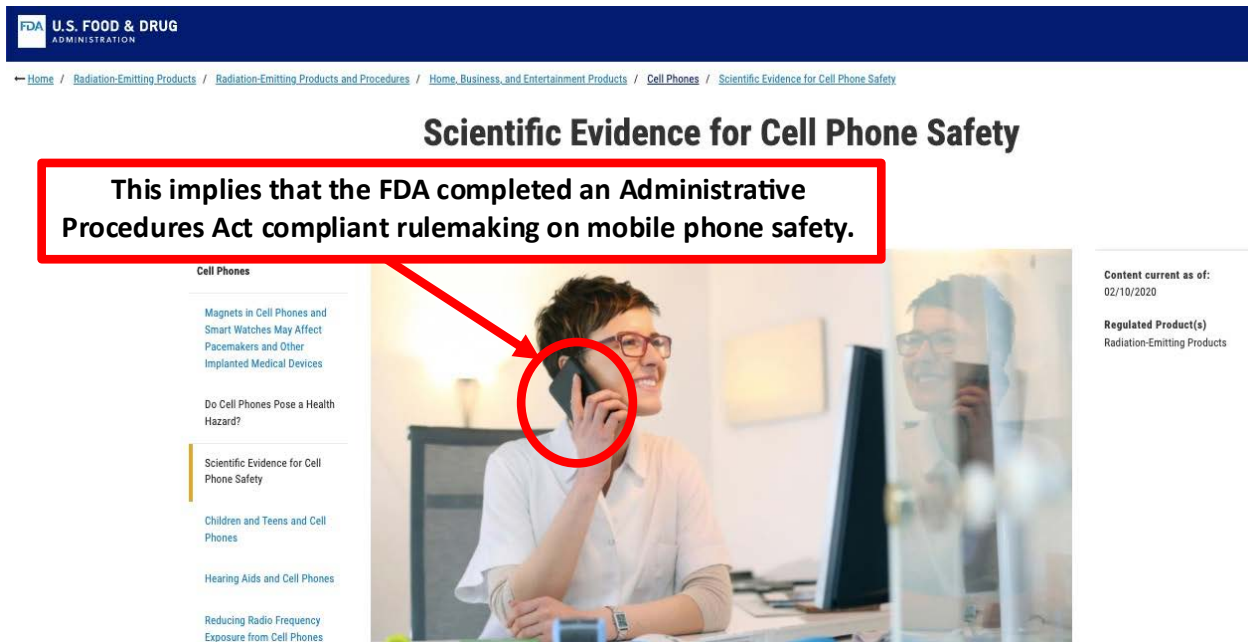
FDA U.S. FOOD & DRUG ADMINISTRATION

← Home / Radiation-Emitting Products / Radiation-Emitting Products and Procedures / Home, Business, and Entertainment Products / Cell Phones / Scientific Evidence for Cell Phone Safety

Scientific Evidence for Cell Phone Safety

This implies that the FDA completed an Administrative Procedures Act compliant rulemaking on mobile phone safety.

Cell Phones

Magnets in Cell Phones and Smart Watches May Affect Pacemakers and Other Implanted Medical Devices

Do Cell Phones Pose a Health Hazard?

Scientific Evidence for Cell Phone Safety

Children and Teens and Cell Phones

Hearing Aids and Cell Phones

Reducing Radio Frequency Exposure from Cell Phones

Content current as of:
02/10/2020

Regulated Product(s)
Radiation-Emitting Products